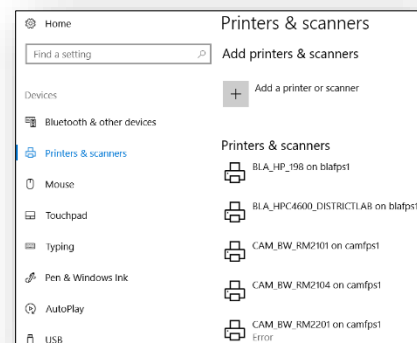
Home

Find a setting

Devices

Bluetooth & other devices

Printers & scanners

Mouse

Touchpad

Typing

Pen & Windows Ink

AutoPlay

USB

Printers & scanners

Add printers & scanners

+ Add a printer or scanner

Printers & scanners

BLA_HP_198 on blafps1

BLA_HPC4600_DISTRICTLAB on blafps1

CAM_BW_RM2101 on camfps1

CAM_BW_RM2104 on camfps1

CAM_BW_RM2201 on camfps1
Error